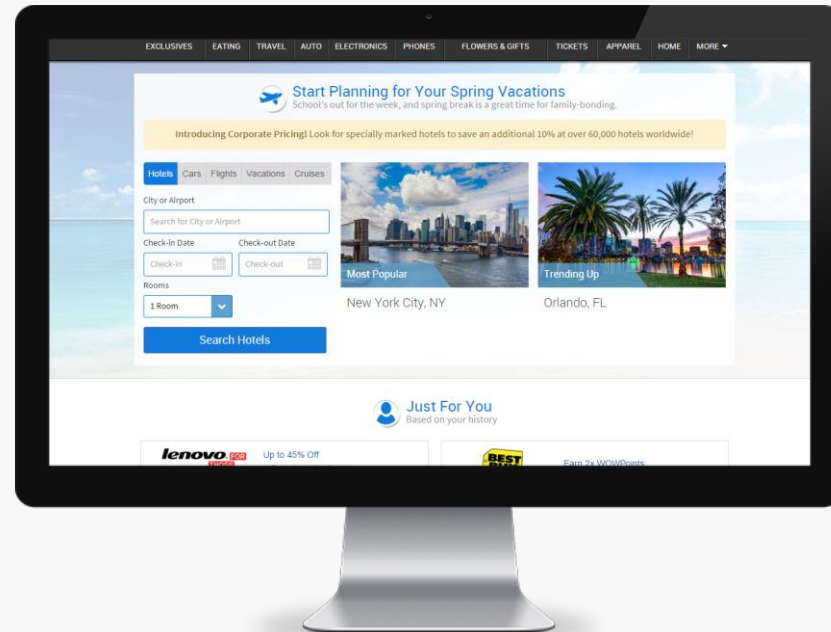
EXCLUSIVES EATING TRAVEL AUTO ELECTRONICS PHONES FLOWERS & GIFTS TICKETS APPAREL HOME MORE

Start Planning for Your Spring Vacations
School's out for the week, and spring break is a great time for family-bonding.

Introducing Corporate Pricing! Look for specially marked hotels to save an additional 10% at over 60,000 hotels worldwide!

Hotels Cars Flights Vacations Cruises

City or Airport
Search for City or Airport
Check-in Date
Check-in
Check-out Date
Check-out
Rooms
1 Room
Search Hotels

Most Popular
New York City, NY

Trending Up
Orlando, FL

Just For You
Based on your history

lenovo FOR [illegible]
Up to 45% Off

BEST BUY
Earn 2x WOWPoints